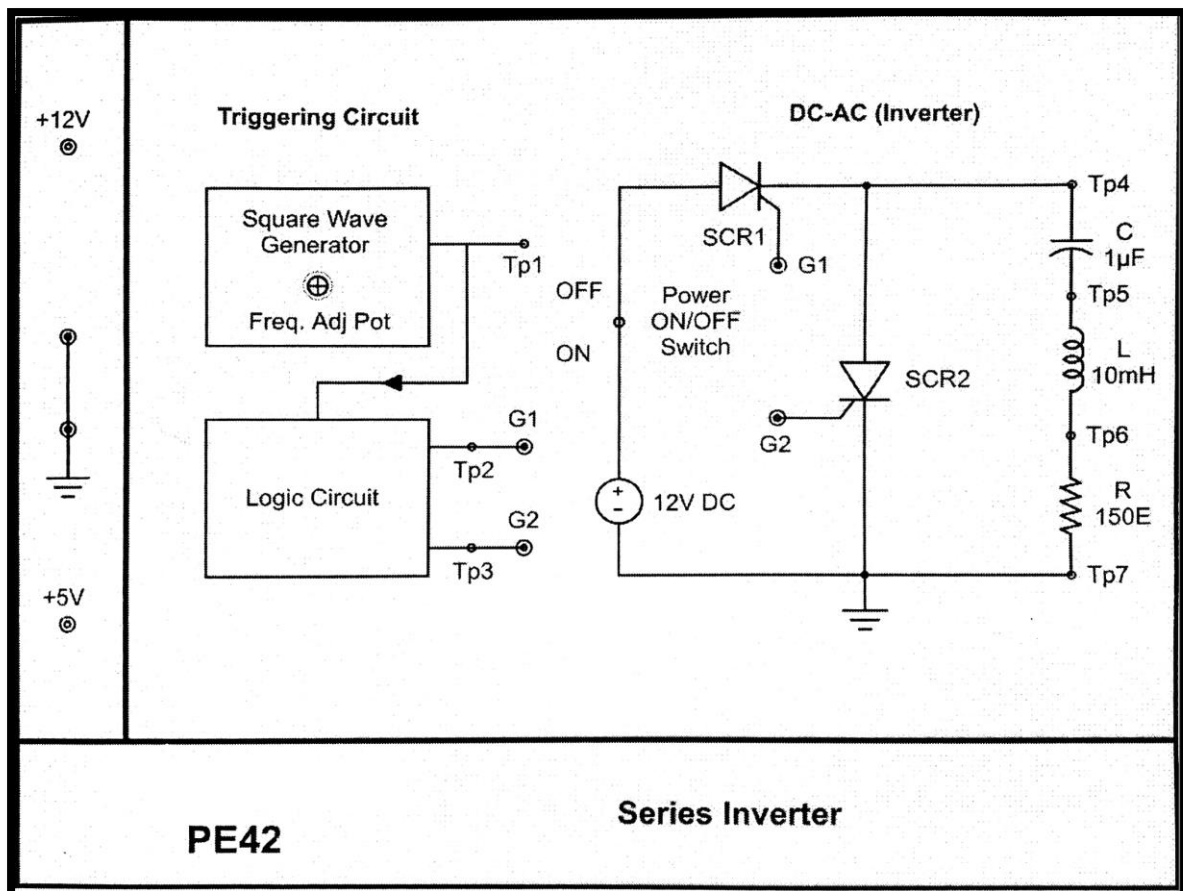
+12V

+5V

Triggering Circuit

Square Wave Generator

Freq. Adj Pot

Tp1

Logic Circuit

G1

Tp2

G2

Tp3

DC-AC (Inverter)

SCR1

G1

OFF

ON

Power ON/OFF Switch

SCR2

G2

+
-
12V DC

Tp4

C
1μF

Tp5

L
10mH

Tp6

R
150E

Tp7

PE42

Series Inverter